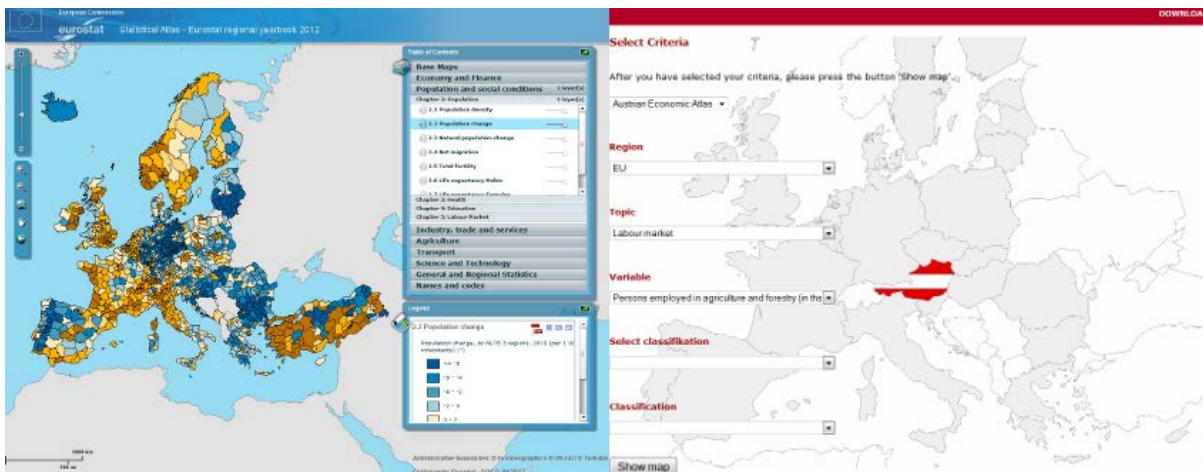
European Commission
eurostat
Statistical Atlas - Eurostat regional yearbook 2012

Table of Contents
Base Maps
Economy and Finance
Population and social conditions
Chapter 2: Population
2.1 Population density
2.2 Population change
2.3 Natural population change
2.4 Net migration
2.5 Total fertility
2.6 Life expectancy Males
Chapter 3: Health
Chapter 4: Education
Chapter 5: Labour Market
Industry, trade and services
Agriculture
Transport
Science and Technology
General and Regional Statistics
Names and codes

Legend
2.2 Population change
Population change, by NUTS 3 regions, 2010 (per 1 000 inhabitants)
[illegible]

Administrative boundaries: © EuroGeographics © UN-FAO © Turkstat
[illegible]

DOWNLOA

Select Criteria
After you have selected your criteria, please press the button 'Show map'
Austrian Economic Atlas
Region
EU
Topic
Labour market
Variable
Persons employed in agriculture and forestry (in the
Select classification
Classification
Show map